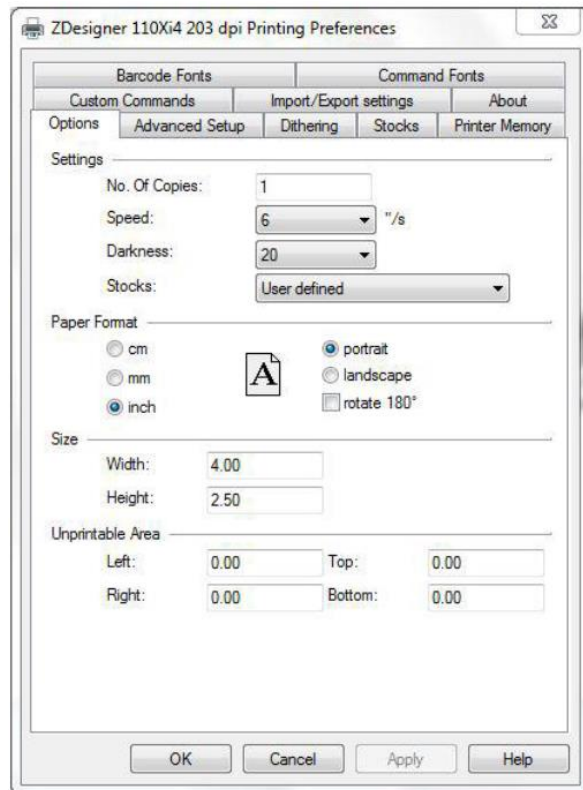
ZDesigner 110Xi4 203 dpi Printing Preferences

Barcode Fonts | Command Fonts
Custom Commands | Import/Export settings | About
Options | Advanced Setup | Dithering | Stocks | Printer Memory

Settings
No. Of Copies: 1
Speed: 6 "/s
Darkness: 20
Stocks: User defined

Paper Format
cm
mm
inch
A
portrait
landscape
rotate 180°

Size
Width: 4.00
Height: 2.50

Unprintable Area
Left: 0.00 Top: 0.00
Right: 0.00 Bottom: 0.00

OK Cancel Apply Help